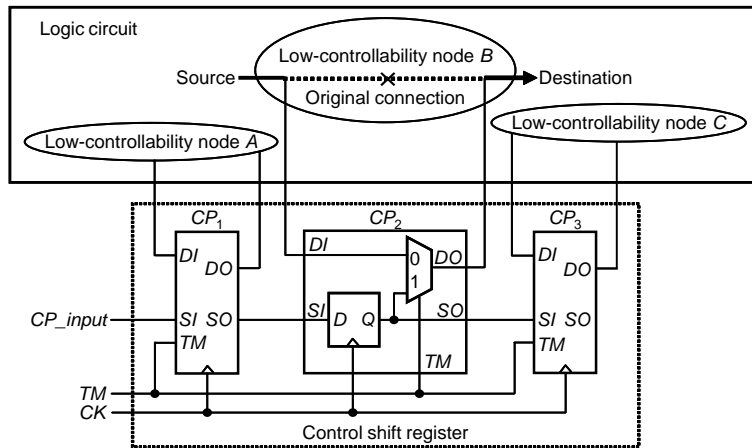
Logic circuit

Low-controllability node $B$

Source

Destination

Original connection

Low-controllability node $A$

Low-controllability node $C$

$CP_1$

$CP_2$

$CP_3$

$DI$

$DO$

$DI$

0

1

$DO$

$DI$

$DO$

$CP\_input$

$SI$ $SO$

$SI$

$D$

$Q$

$SO$

$SI$ $SO$

$TM$

$TM$

$TM$

$TM$

$CK$

Control shift register